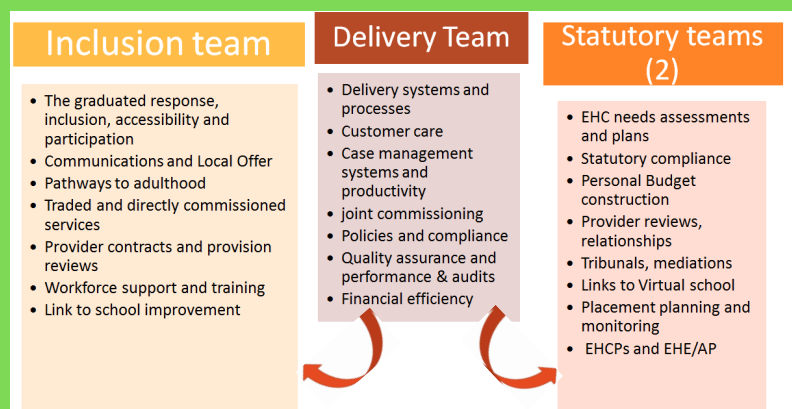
Inclusion team

- The graduated response, inclusion, accessibility and participation
- Communications and Local Offer
- Pathways to adulthood
- Traded and directly commissioned services
- Provider contracts and provision reviews
- Workforce support and training
- Link to school improvement

Delivery Team

- Delivery systems and processes
- Customer care
- Case management systems and productivity
- joint commissioning
- Policies and compliance
- Quality assurance and performance & audits
- Financial efficiency

Statutory teams (2)

- EHC needs assessments and plans
- Statutory compliance
- Personal Budget construction
- Provider reviews, relationships
- Tribunals, mediations
- Links to Virtual school
- Placement planning and monitoring
- EHCPs and EHE/AP